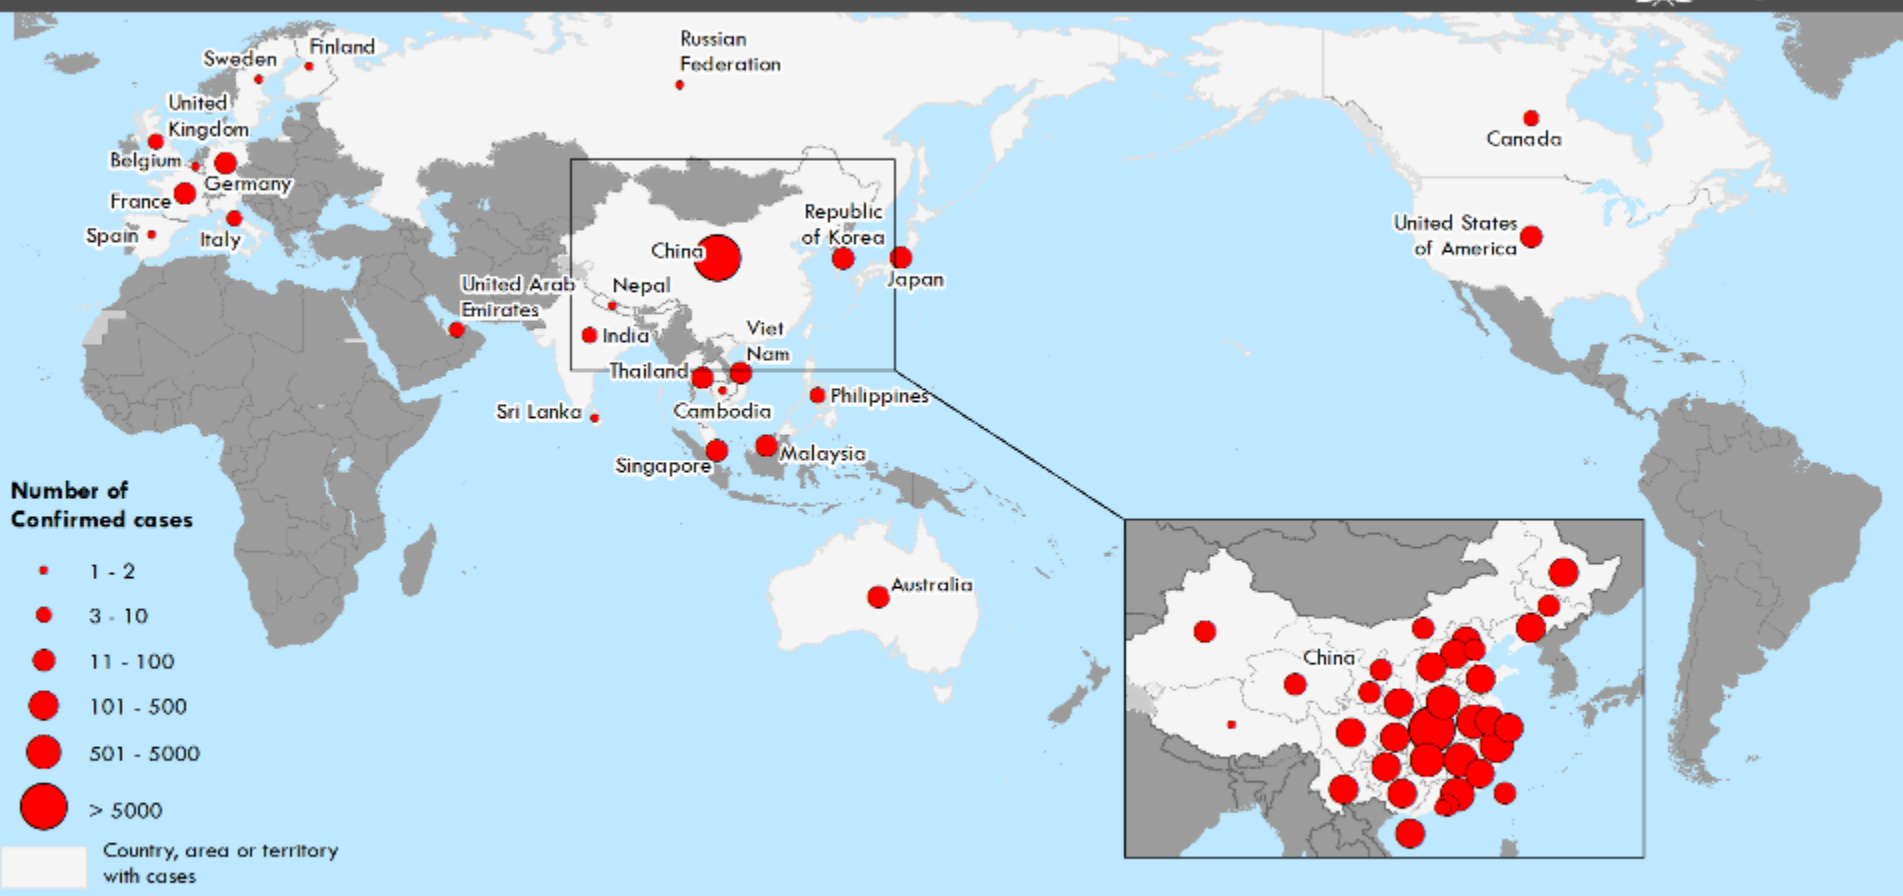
Russian Federation

Sweden

Finland

United Kingdom

Belgium

Germany

France

Spain

Italy

Canada

United States of America

China

Republic of Korea

Japan

United Arab Emirates

Nepal

India

Viet Nam

Thailand

Cambodia

Philippines

Sri Lanka

Singapore

Malaysia

Australia

China

Number of Confirmed cases

1 - 2

3 - 10

11 - 100

101 - 500

501 - 5000

> 5000

Country, area or territory with cases